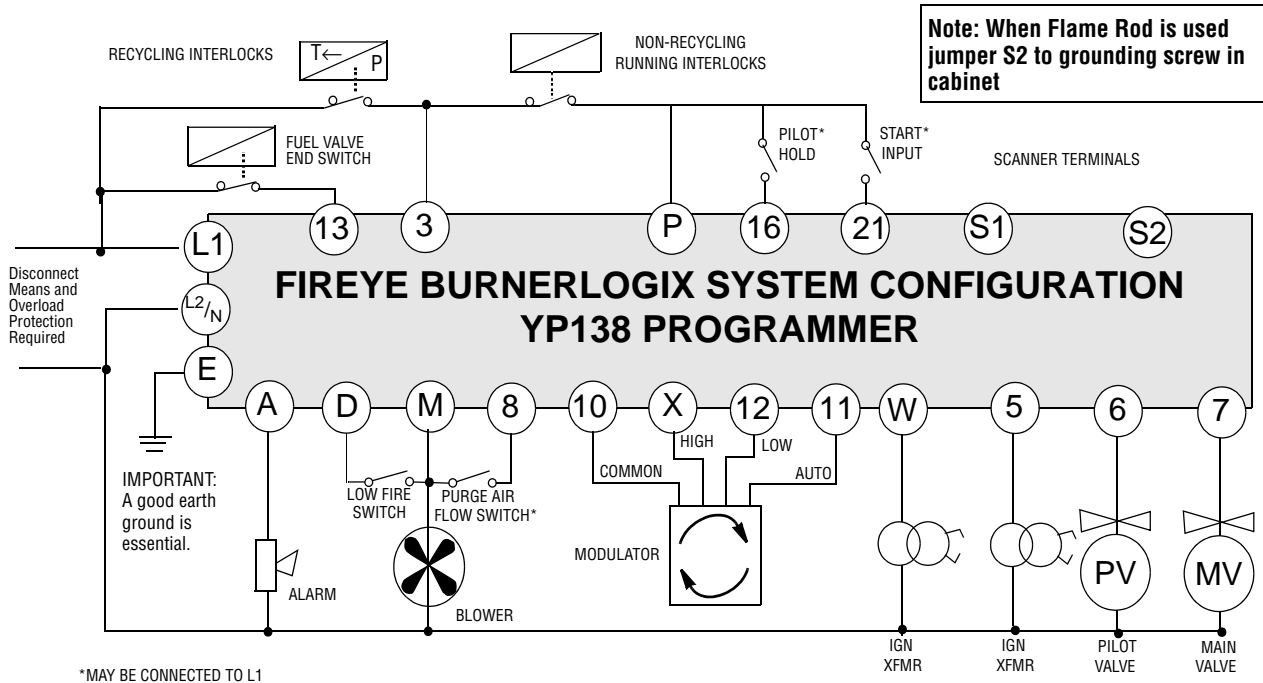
Note: When Flame Rod is used jumper S2 to grounding screw in cabinet

RECYCLING INTERLOCKS

T← P

NON-RECYCLING RUNNING INTERLOCKS

FUEL VALVE END SWITCH

PILOT* HOLD

START* INPUT

SCANNER TERMINALS

13 3 P 16 21 S1 S2

L1

Disconnect Means and Overload Protection Required

$L^2/_N$

E

FIREYE BURNERLOGIX SYSTEM CONFIGURATION
YP138 PROGRAMMER

A D M 8 10 X 12 11 W 5 6 7

HIGH LOW

COMMON AUTO

IMPORTANT: A good earth ground is essential.

LOW FIRE SWITCH

PURGE AIR FLOW SWITCH*

MODULATOR

ALARM

BLOWER

PV MV

IGN XFMR

IGN XFMR

PILOT VALVE

MAIN VALVE

*MAY BE CONNECTED TO L1